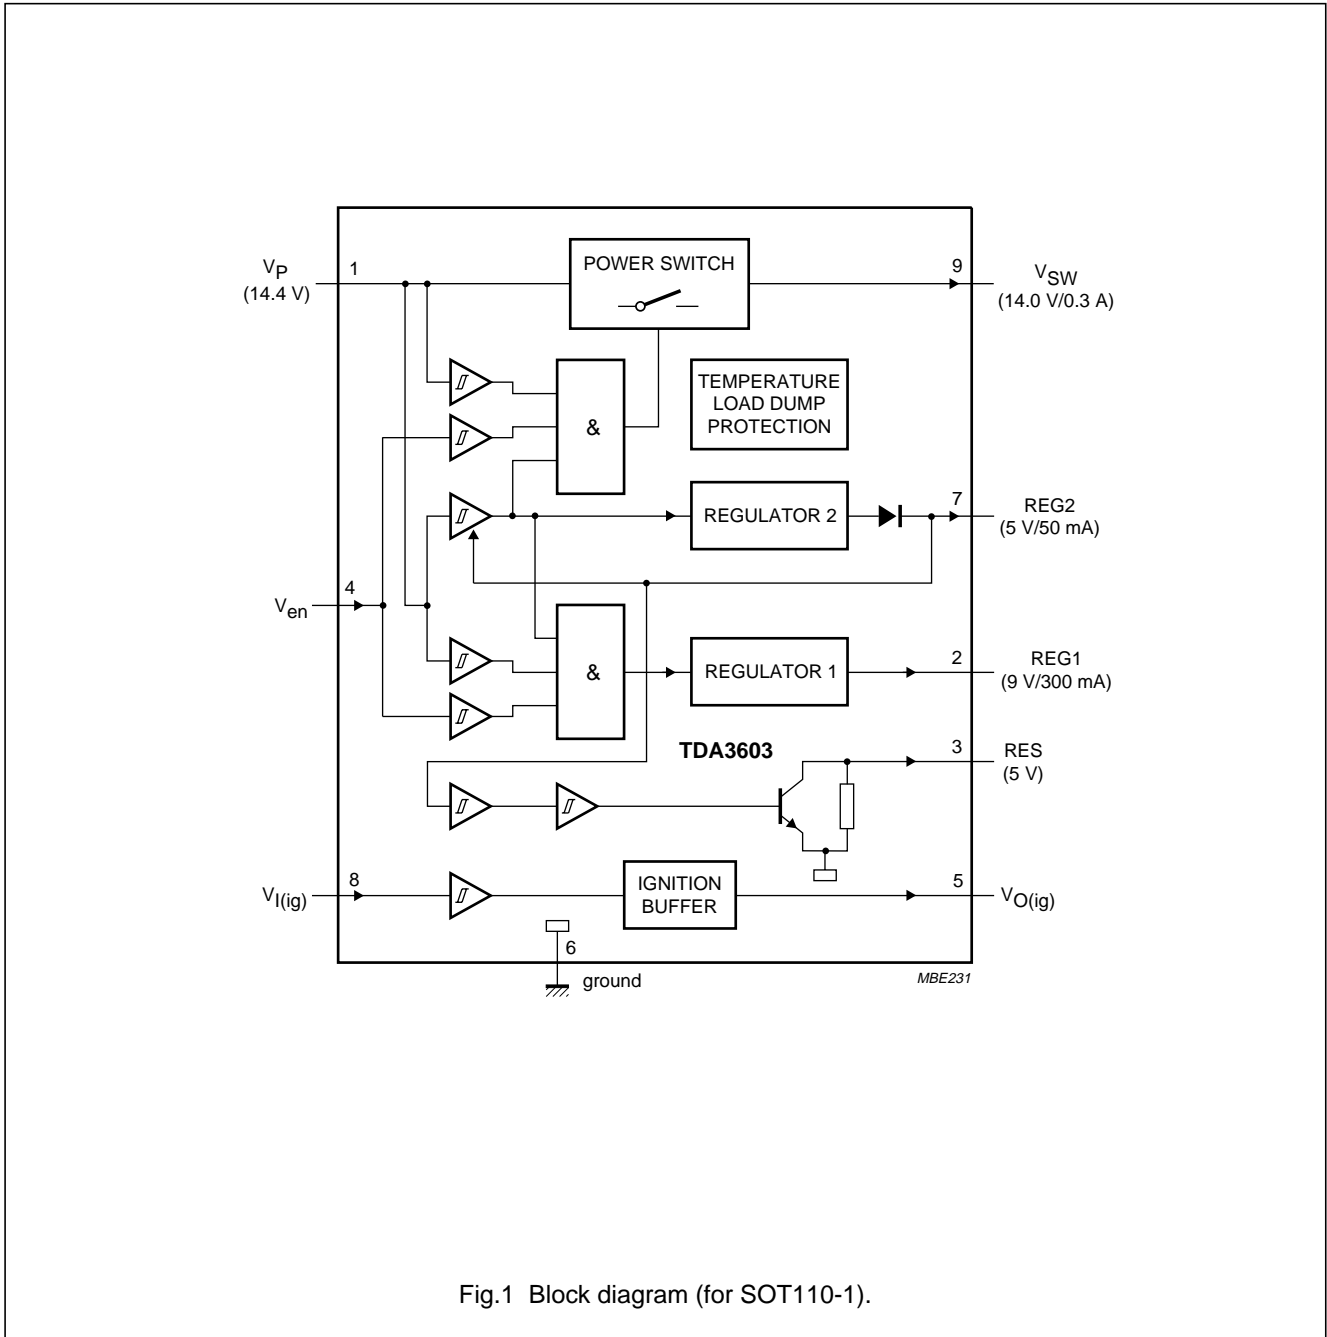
$V_P$
(14.4 V)
1
POWER SWITCH
9
$V_{SW}$
(14.0 V/0.3 A)
&
TEMPERATURE
LOAD DUMP
PROTECTION
REGULATOR 2
7
REG2
(5 V/50 mA)
$V_{en}$
4
&
REGULATOR 1
2
REG1
(9 V/300 mA)
TDA3603
3
RES
(5 V)
$V_{I(ig)}$
8
IGNITION
BUFFER
5
$V_{O(ig)}$
6
ground
MBE231

Fig.1 Block diagram (for SOT110-1).